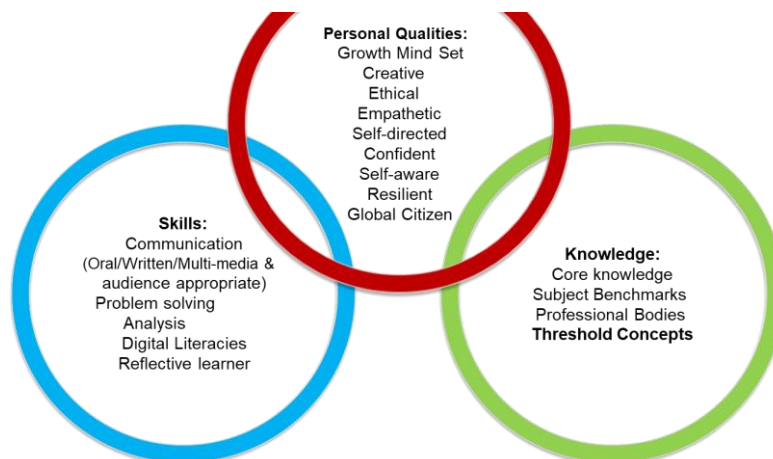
Personal Qualities:
Growth Mind Set
Creative
Ethical
Empathetic
Self-directed
Confident
Self-aware
Resilient
Global Citizen

Skills:
Communication
(Oral/Written/Multi-media & audience appropriate)
Problem solving
Analysis
Digital Literacies
Reflective learner

Knowledge:
Core knowledge
Subject Benchmarks
Professional Bodies
Threshold Concepts